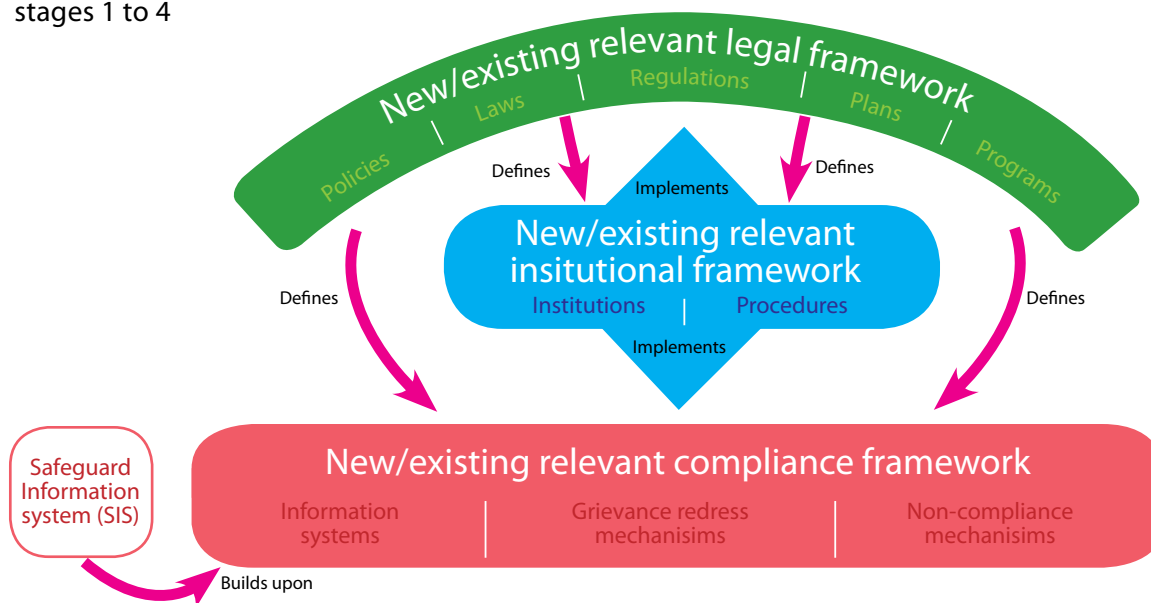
stages 1 to 4

New/existing relevant legal framework

Policies | Laws | Regulations | Plans | Programs

Defines

Defines

Implements

New/existing relevant insitutional framework

Institutions | Procedures

Implements

Defines

Defines

Safeguard Information system (SIS)

New/existing relevant compliance framework

Information systems | Grievance redress mechanisims | Non-compliance mechanisims

Builds upon